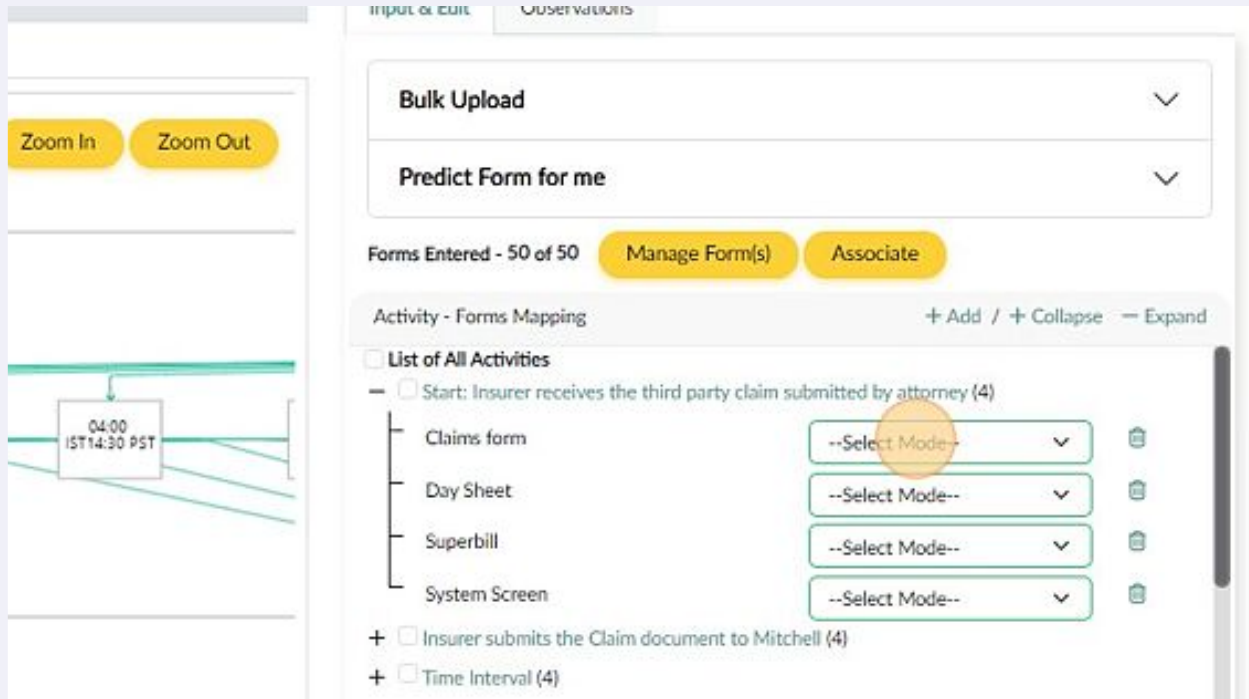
Input & Edit
Observations

Zoom In
Zoom Out

Bulk Upload

Predict Form for me

Forms Entered - 50 of 50
Manage Form(s)
Associate

Activity - Forms Mapping
+ Add / + Collapse — Expand

List of All Activities
— Start: Insurer receives the third party claim submitted by attorney (4)

04:00
IST14:30 PST

Claims form
--Select Mode--
Day Sheet
--Select Mode--
Superbill
--Select Mode--
System Screen
--Select Mode--

+ Insurer submits the Claim document to Mitchell (4)
+ Time Interval (4)